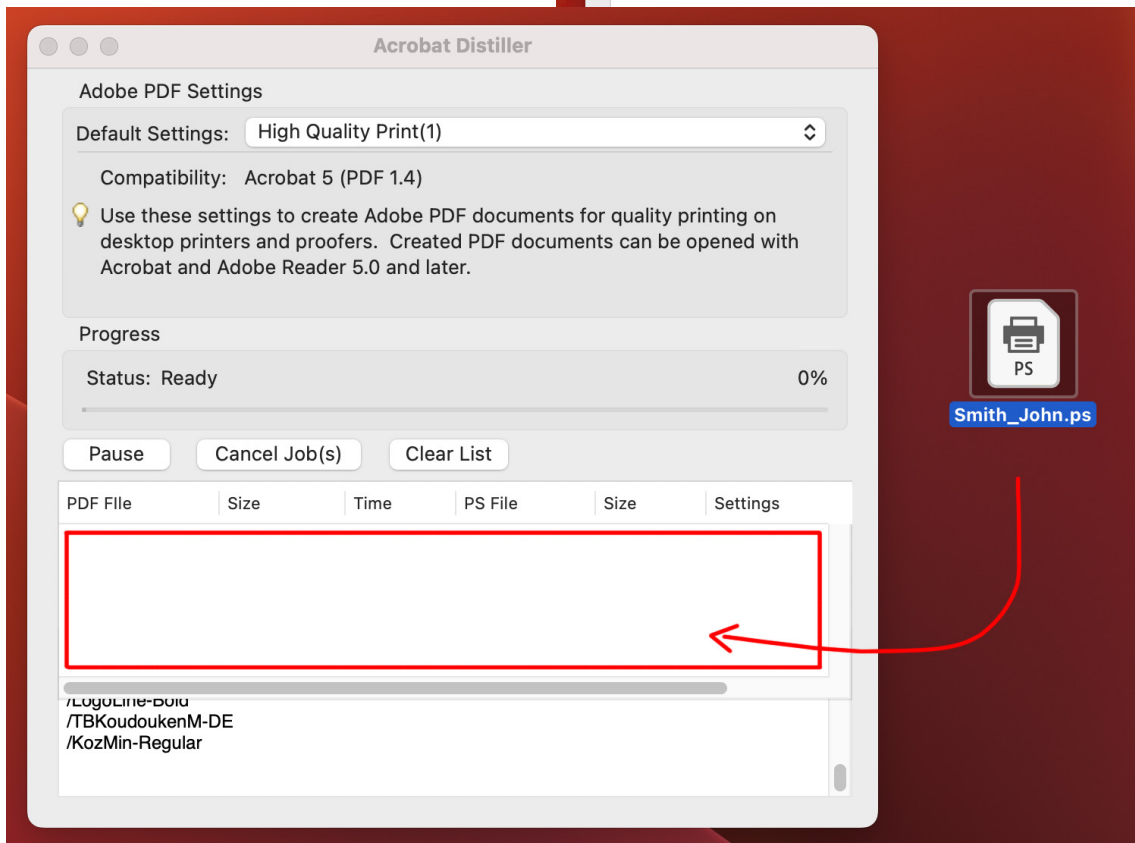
Acrobat Distiller

Adobe PDF Settings

Default Settings: High Quality Print(1)

Compatibility: Acrobat 5 (PDF 1.4)

Use these settings to create Adobe PDF documents for quality printing on desktop printers and proofers. Created PDF documents can be opened with Acrobat and Adobe Reader 5.0 and later.

Progress

Status: Ready

0%

Pause

Cancel Job(s)

Clear List

| PDF FIle | Size | Time | PS File | Size | Settings |
|---|---|---|---|---|---|

/LogoLine-Bold
/TBKoudoukenM-DE
/KozMin-Regular

PS

Smith_John.ps